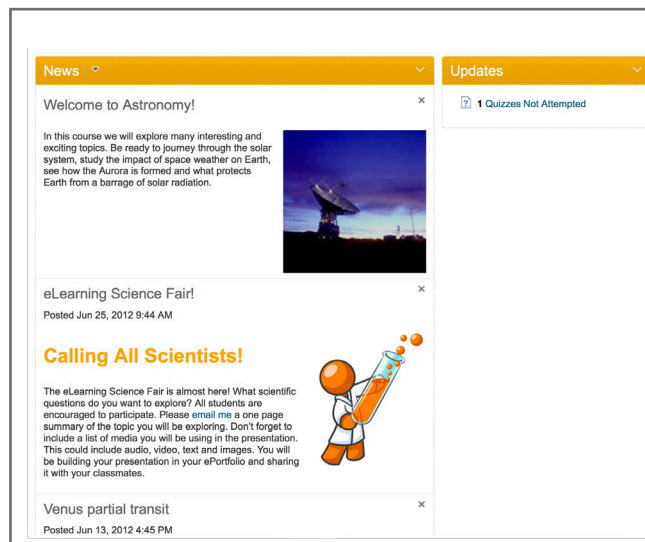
News

Welcome to Astronomy!

In this course we will explore many interesting and exciting topics. Be ready to journey through the solar system, study the impact of space weather on Earth, see how the Aurora is formed and what protects Earth from a barrage of solar radiation.

eLearning Science Fair!

Posted Jun 25, 2012 9:44 AM

Calling All Scientists!

The eLearning Science Fair is almost here! What scientific questions do you want to explore? All students are encouraged to participate. Please email me a one page summary of the topic you will be exploring. Don't forget to include a list of media you will be using in the presentation. This could include audio, video, text and images. You will be building your presentation in your ePortfolio and sharing it with your classmates.

Venus partial transit

Posted Jun 13, 2012 4:45 PM

Updates

1 Quizzes Not Attempted